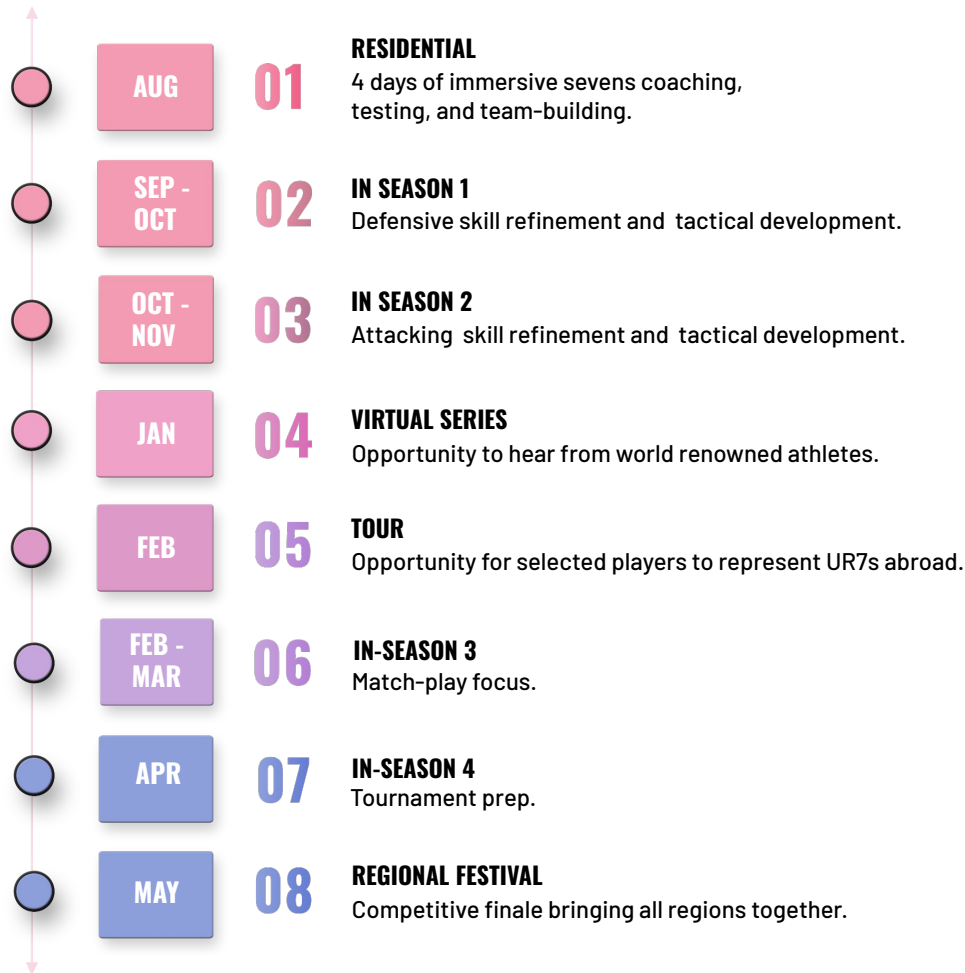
AUG

01

RESIDENTIAL
4 days of immersive sevens coaching, testing, and team-building.

SEP - OCT

02

IN SEASON 1
Defensive skill refinement and tactical development.

OCT - NOV

03

IN SEASON 2
Attacking skill refinement and tactical development.

JAN

04

VIRTUAL SERIES
Opportunity to hear from world renowned athletes.

FEB

05

TOUR
Opportunity for selected players to represent UR7s abroad.

FEB - MAR

06

IN-SEASON 3
Match-play focus.

APR

07

IN-SEASON 4
Tournament prep.

MAY

08

REGIONAL FESTIVAL
Competitive finale bringing all regions together.